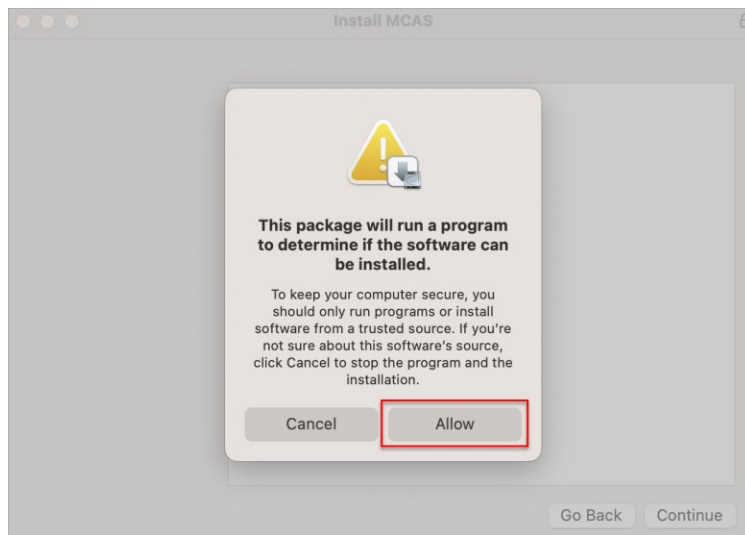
Install MCAS

This package will run a program to determine if the software can be installed.

To keep your computer secure, you should only run programs or install software from a trusted source. If you're not sure about this software's source, click Cancel to stop the program and the installation.

Cancel

Allow

Go Back

Continue